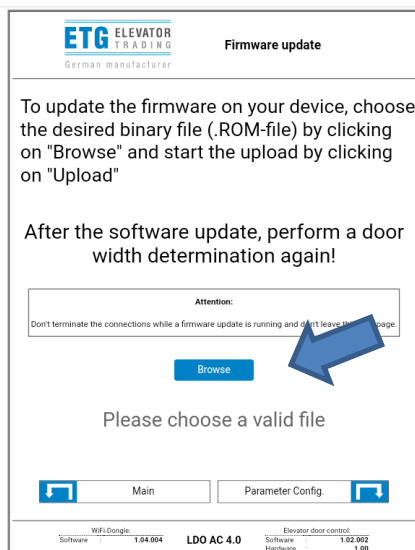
ETG ELEVATOR TRADING
German manufacturer

Firmware update

To update the firmware on your device, choose the desired binary file (.ROM-file) by clicking on "Browse" and start the upload by clicking on "Upload"

After the software update, perform a door width determination again!

Attention:

Don't terminate the connections while a firmware update is running and don't leave th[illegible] page.

Browse

Please choose a valid file

Main

Parameter Config.

WiFi-Dongle:
Software : 1.04.004

LDO AC 4.0

Elevator door control:
Software : 1.02.002
Hardware : 1.00